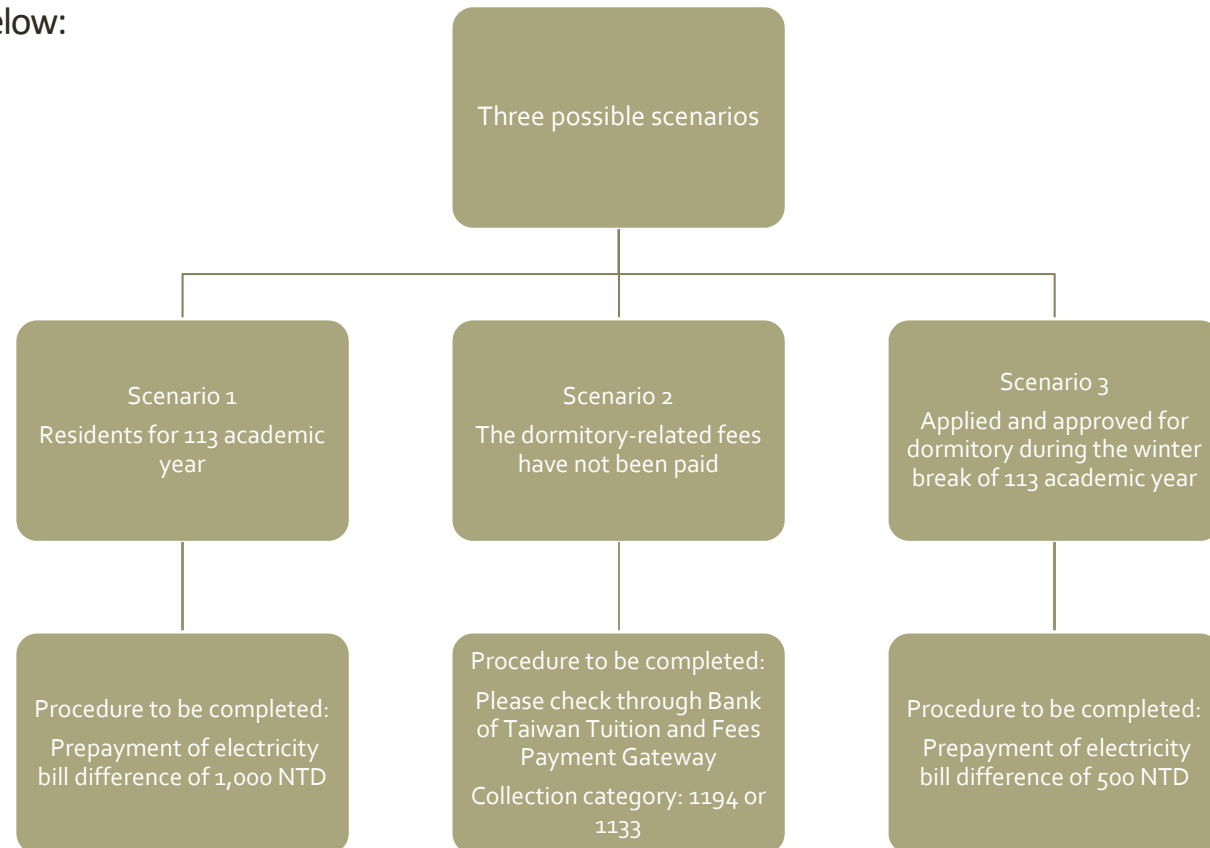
elow:

Three possible scenarios

Scenario 1
Residents for 113 academic year

Scenario 2
The dormitory-related fees have not been paid

Scenario 3
Applied and approved for dormitory during the winter break of 113 academic year

Procedure to be completed:
Prepayment of electricity bill difference of 1,000 NTD

Procedure to be completed:
Please check through Bank of Taiwan Tuition and Fees Payment Gateway
Collection category: 1194 or 1133

Procedure to be completed:
Prepayment of electricity bill difference of 500 NTD